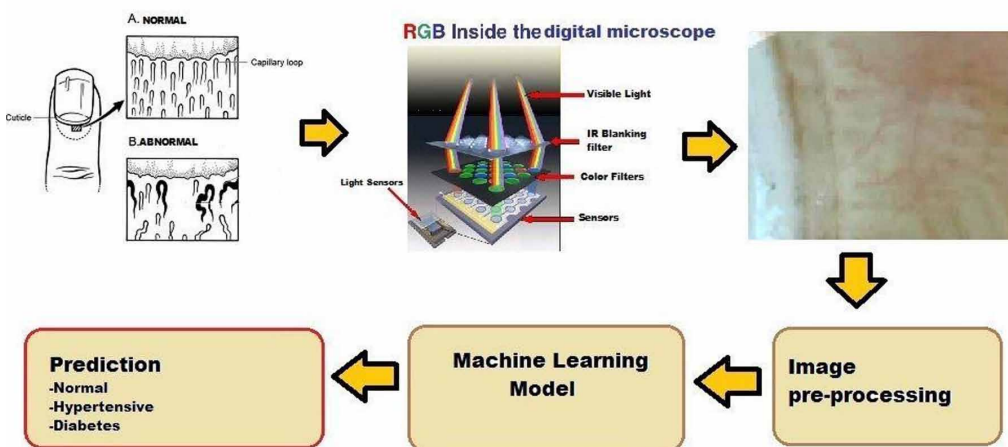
A. NORMAL

Capillary loop

Cuticle

B. ABNORMAL

RGB Inside the digital microscope

Visible Light

IR Blanking filter

Color Filters

Light Sensors

Sensors

Image pre-processing

Machine Learning Model

Prediction
-Normal
-Hypertensive
-Diabetes